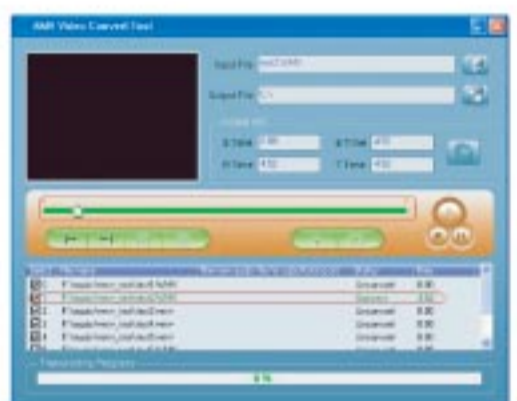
AMV Video Convert Tool

Input File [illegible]

Output File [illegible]

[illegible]

B Time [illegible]
B Time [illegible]
A Time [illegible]
T Time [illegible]

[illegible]

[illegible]

| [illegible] | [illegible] | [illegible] | Status | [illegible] |
|---|---|---|---|---|
| 1 | F:\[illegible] | | Unconvert | 0.00 |
| 2 | F:\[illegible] | | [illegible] | 0.00 |
| 3 | F:\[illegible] | | Unconvert | 0.00 |
| 4 | F:\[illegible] | | Unconvert | 0.00 |
| 5 | F:\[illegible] | | Unconvert | 0.00 |
| 6 | F:\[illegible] | | Unconvert | 0.00 |

Transcoding Progress

0 %